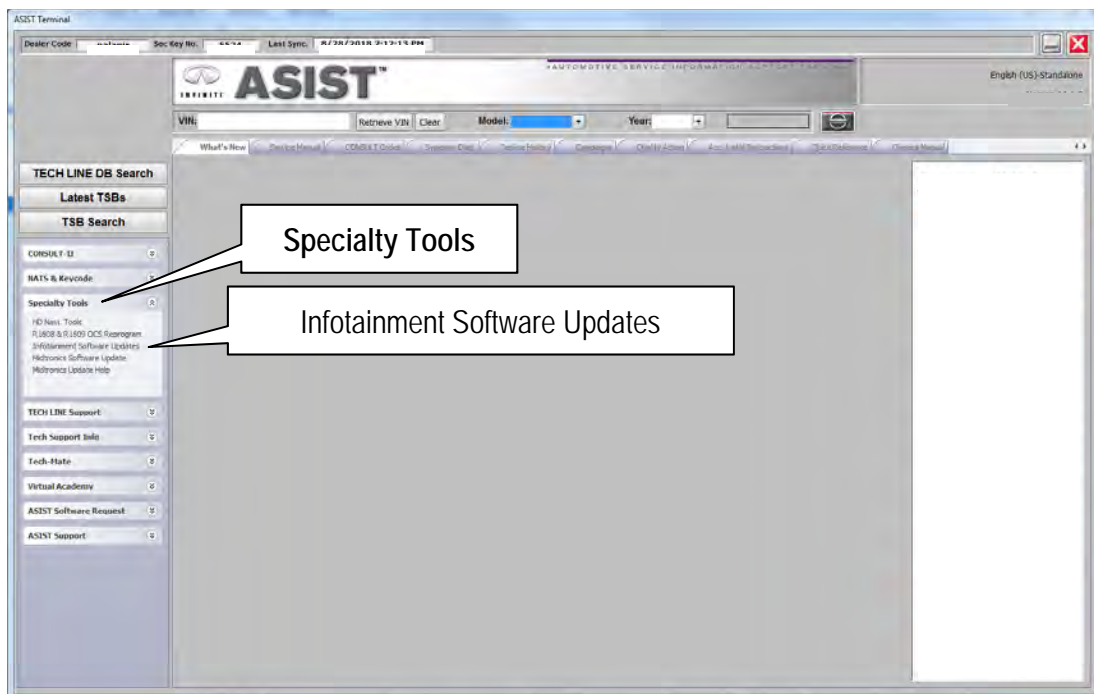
ASIST Terminal

Dealer Code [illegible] Sec Key No. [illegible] Last Sync. 8/28/2018 2:12:13 PM

INFINITI ASIST™

AUTOMOTIVE SERVICE INFORMATION SUPPORT TERMINAL

English (US)-Standalone

VIN: Retrieve VIN Clear Model: Year:

What's New | Service Manual | CONSULT Codes | Symptom Diag | Service Hints | Campaigns | Chat to Action | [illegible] | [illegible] | Owners Manual

TECH LINE DB Search

Latest TSBs

TSB Search

CONSULT-III

NATS & Keycode

Specialty Tools

HD Navi. Tools
RJ808 & RJ809 OCS Reprogram
Infotainment Software Updates
Midtronics Software Update
Midtronics Update Help

TECH LINE Support

Tech Support Info

Tech-Mate

Virtual Academy

ASIST Software Request

ASIST Support

Specialty Tools

Infotainment Software Updates